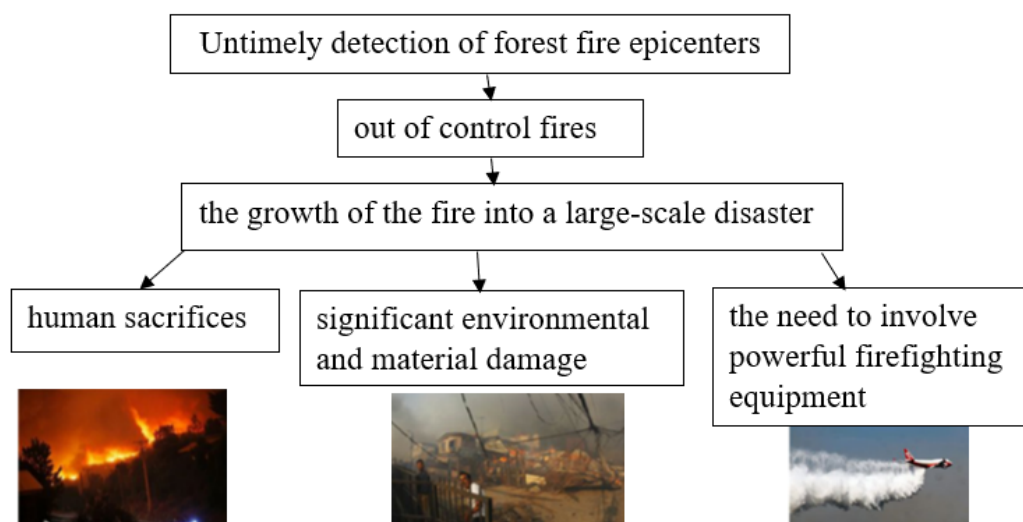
Untimely detection of forest fire epicenters

out of control fires

the growth of the fire into a large-scale disaster

human sacrifices

significant environmental and material damage

the need to involve powerful firefighting equipment